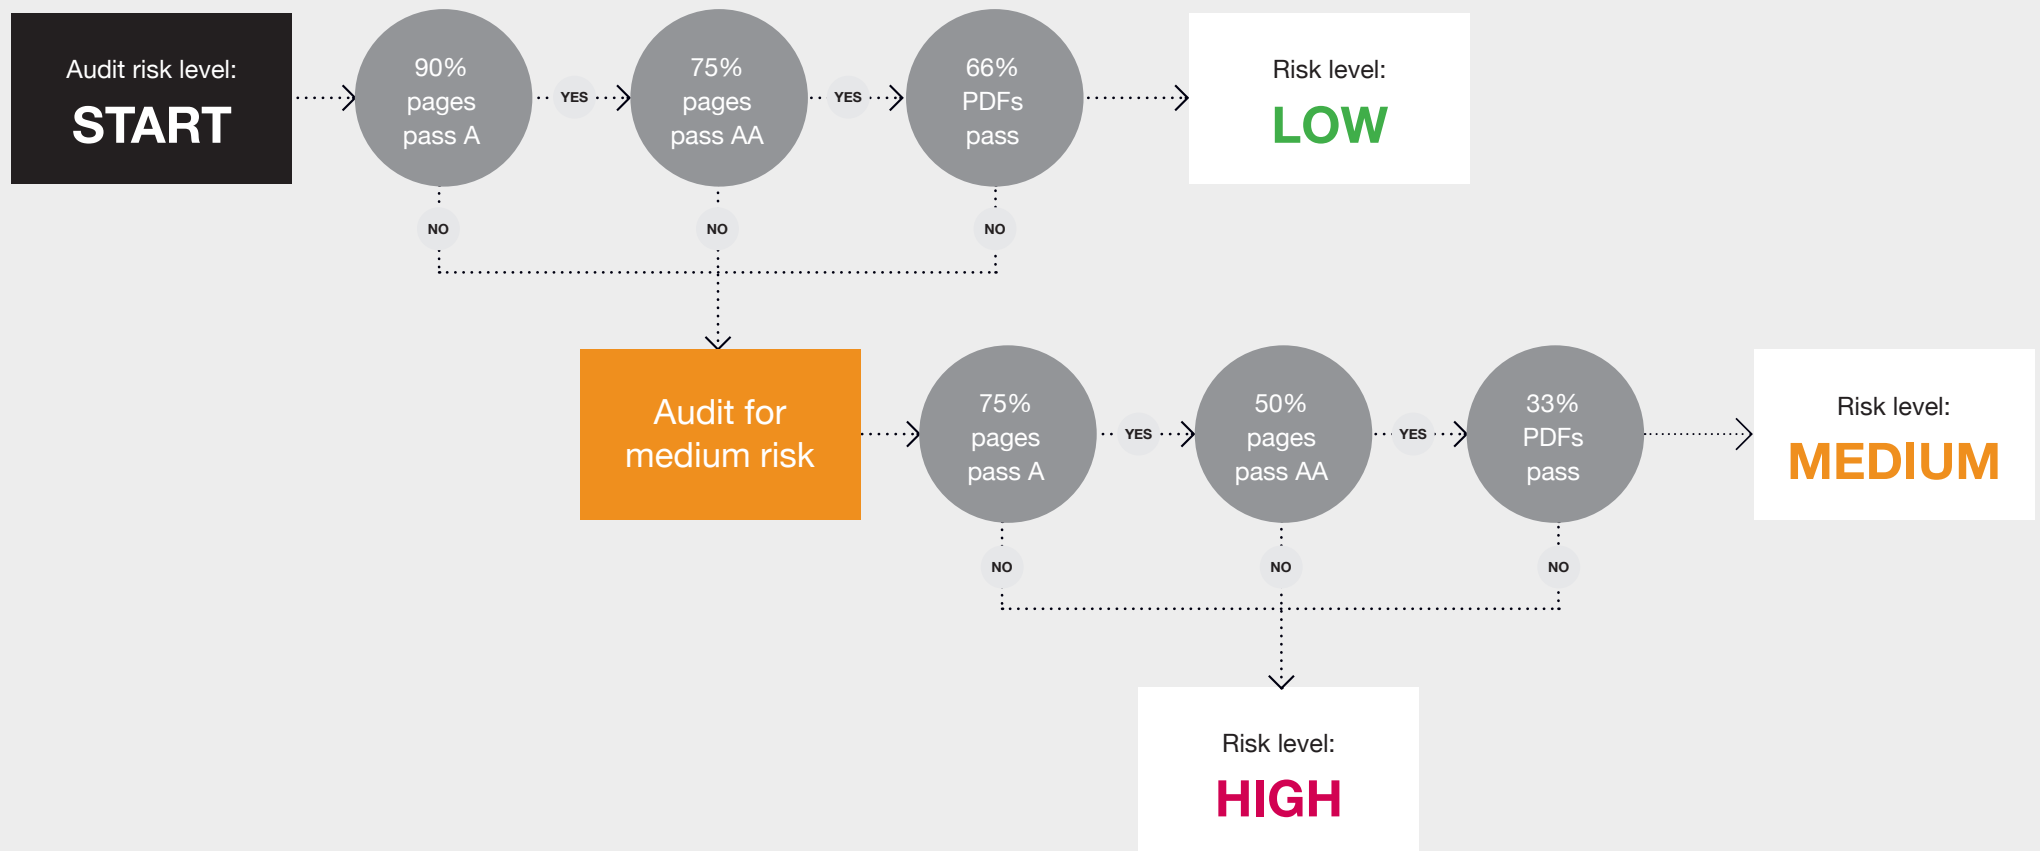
Audit risk level:
START

90% pages pass A

YES

75% pages pass AA

YES

66% PDFs pass

Risk level:
LOW

NO

NO

NO

Audit for medium risk

75% pages pass A

YES

50% pages pass AA

YES

33% PDFs pass

Risk level:
MEDIUM

NO

NO

NO

Risk level:
HIGH